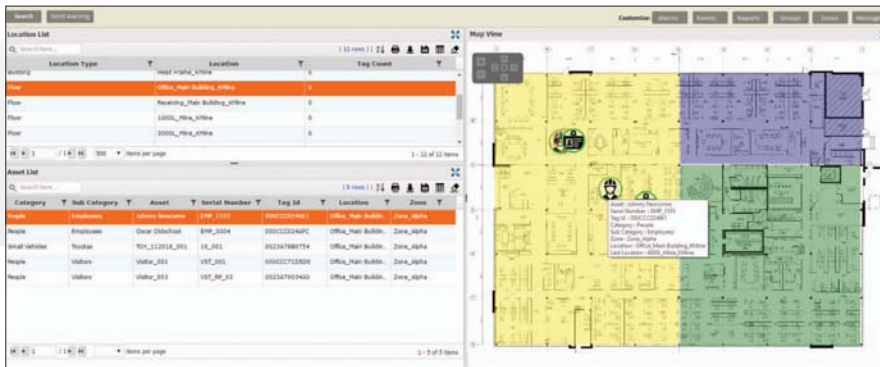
Search Send warning

Customize: Alarms Events Reports Groups Zones Messages

Location List

Search here...

| 12 rows |

| Location Type | Location | Tag Count |
|---|---|---|
| Building | Head Frame_KMine | 0 |
| Floor | Office_Main Building_KMine | 1 |
| Floor | Receiving_Main Building_KMine | 0 |
| Floor | 1000L_Mine_KMine | 0 |
| Floor | 3000L_Mine_KMine | 0 |

1 / 1 500 items per page

1 - 12 of 12 items

Asset List

Search here...

| 5 rows |

| Category | Sub Category | Asset | Serial Number | Tag Id | Location | Zone |
|---|---|---|---|---|---|---|
| People | Employees | Johnny Newcome | EMP_3355 | 00OCCD2D4B1 | Office_Main Buildin... | Zone_Alpha |
| People | Employees | Oscar Oldschool | EMP_3004 | 00OCCD2D4AFC | Office_Main Buildin... | Zone_Alpha |
| Small Vehicles | Toyotas | TOY_112018_001 | 16_001 | 002347980754 | Office_Main Buildin... | Zone_Alpha |
| People | Visitors | Visitor_001 | VST_001 | 000CC7105E00 | Office_Main Buildin... | Zone_Alpha |
| People | Visitors | Visitor_003 | VST_RF_03 | 002347903460 | Office_Main Buildin... | Zone_Alpha |

1 / 1 items per page

1 - 5 of 5 items

Map View

Asset : Johnny Newcome
Serial Number : EMP_3355
Tag Id : 00OCCD2D4B1
Category : People
Sub Category : Employees
Zone : Zone_Alpha
Location : Office_Main Building_KMine
Last Location : 4000L_Mine_KMine